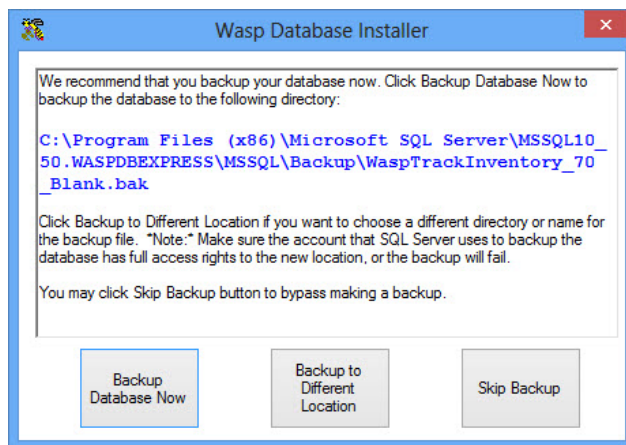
Wasp Database Installer

We recommend that you backup your database now. Click Backup Database Now to backup the database to the following directory:

C:\Program Files (x86)\Microsoft SQL Server\MSSQL10_50.WASPDBEXPRESS\MSSQL\Backup\WaspTrackInventory_70_Blank.bak

Click Backup to Different Location if you want to choose a different directory or name for the backup file. *Note:* Make sure the account that SQL Server uses to backup the database has full access rights to the new location, or the backup will fail.

You may click Skip Backup button to bypass making a backup.

Backup Database Now

Backup to Different Location

Skip Backup